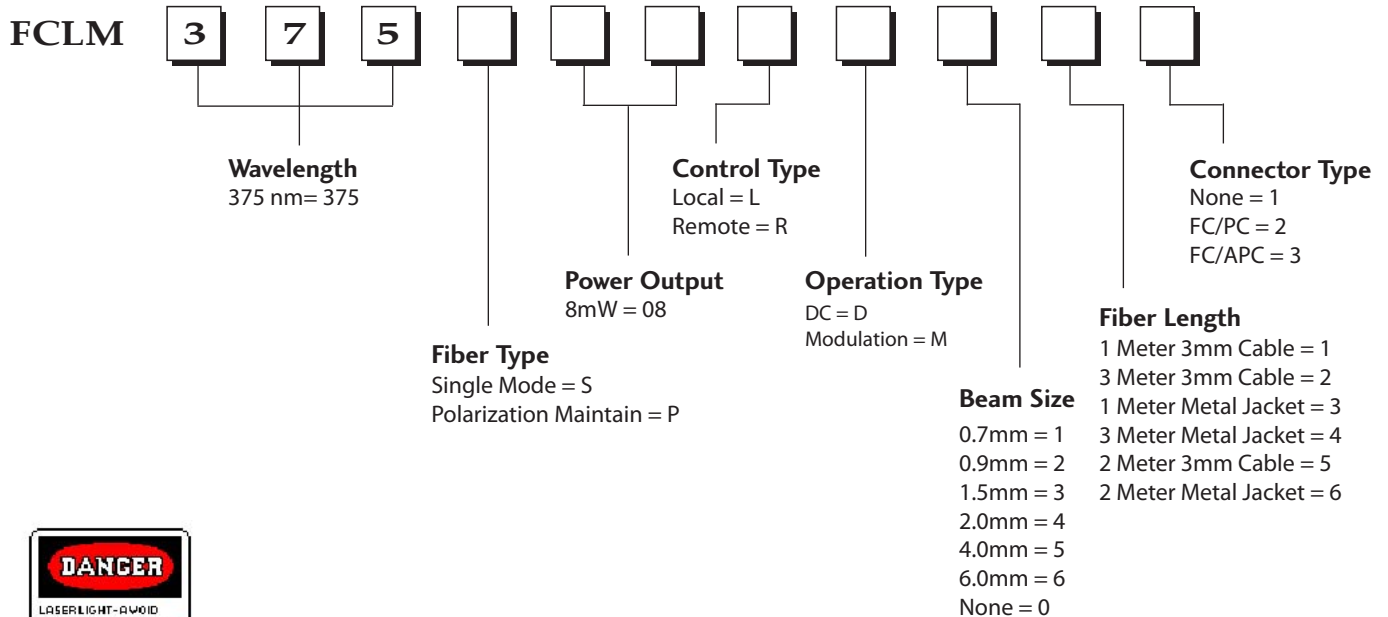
FCLM 3 7 5

Wavelength
375 nm= 375

Control Type
Local = L
Remote = R

Connector Type
None = 1
FC/PC = 2
FC/APC = 3

Power Output
8mW = 08

Operation Type
DC = D
Modulation = M

Fiber Length
1 Meter 3mm Cable = 1
3 Meter 3mm Cable = 2
1 Meter Metal Jacket = 3
3 Meter Metal Jacket = 4
2 Meter 3mm Cable = 5
2 Meter Metal Jacket = 6

Fiber Type
Single Mode = S
Polarization Maintain = P

Beam Size
0.7mm = 1
0.9mm = 2
1.5mm = 3
2.0mm = 4
4.0mm = 5
6.0mm = 6
None = 0

DANGER
LASERLIGHT-AVOID